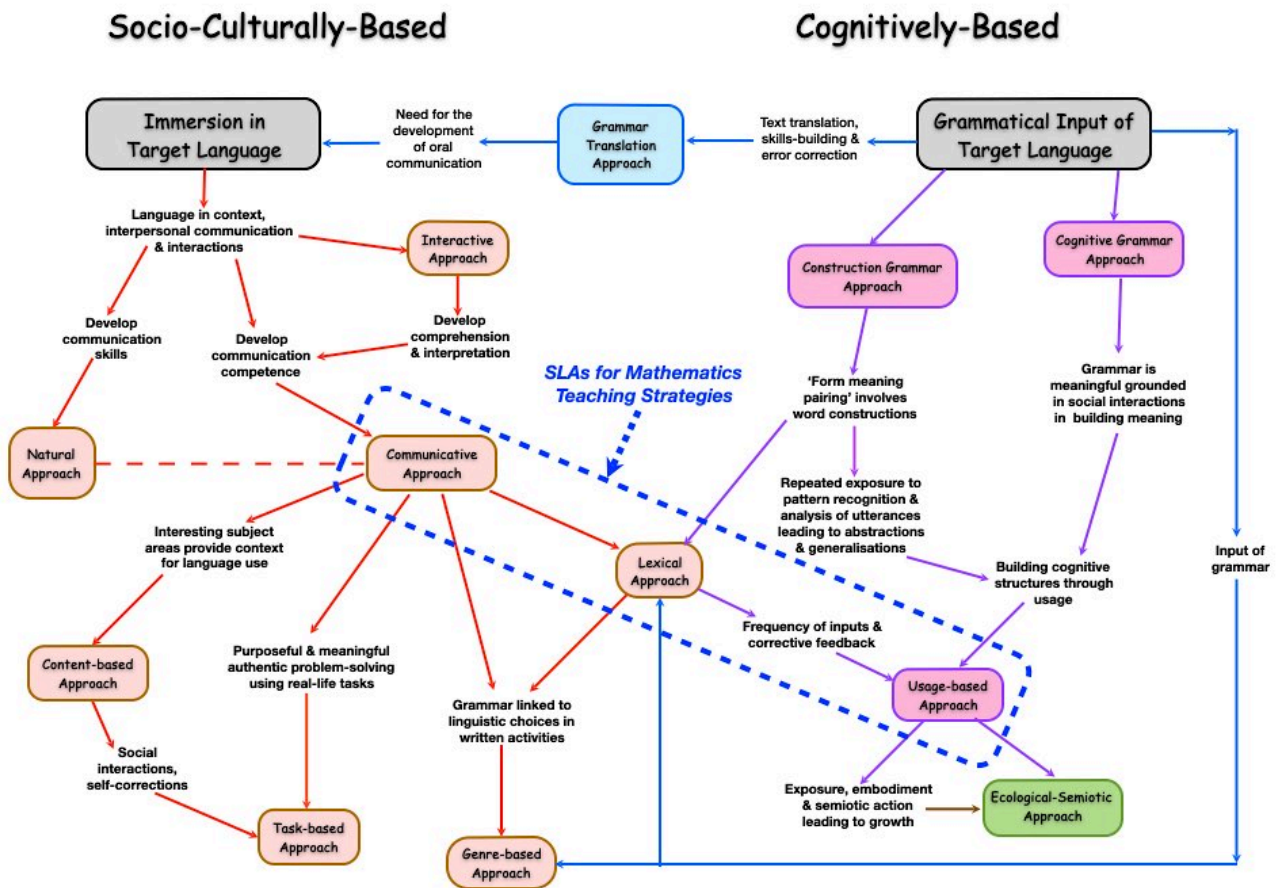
Socio-Culturally-Based

Cognitively-Based

Immersion in Target Language

Need for the development of oral communication

Grammar Translation Approach

Text translation, skills-building & error correction

Grammatical Input of Target Language

Language in context, interpersonal communication & interactions

Interactive Approach

Construction Grammar Approach

Cognitive Grammar Approach

Develop communication skills

Develop communication competence

Develop comprehension & interpretation

SLAs for Mathematics Teaching Strategies

'Form meaning pairing' involves word constructions

Grammar is meaningful grounded in social interactions in building meaning

Natural Approach

Communicative Approach

Repeated exposure to pattern recognition & analysis of utterances leading to abstractions & generalisations

Interesting subject areas provide context for language use

Lexical Approach

Building cognitive structures through usage

Input of grammar

Frequency of inputs & corrective feedback

Content-based Approach

Purposeful & meaningful authentic problem-solving using real-life tasks

Grammar linked to linguistic choices in written activities

Usage-based Approach

Social interactions, self-corrections

Exposure, embodiment & semiotic action leading to growth

Ecological-Semiotic Approach

Task-based Approach

Genre-based Approach